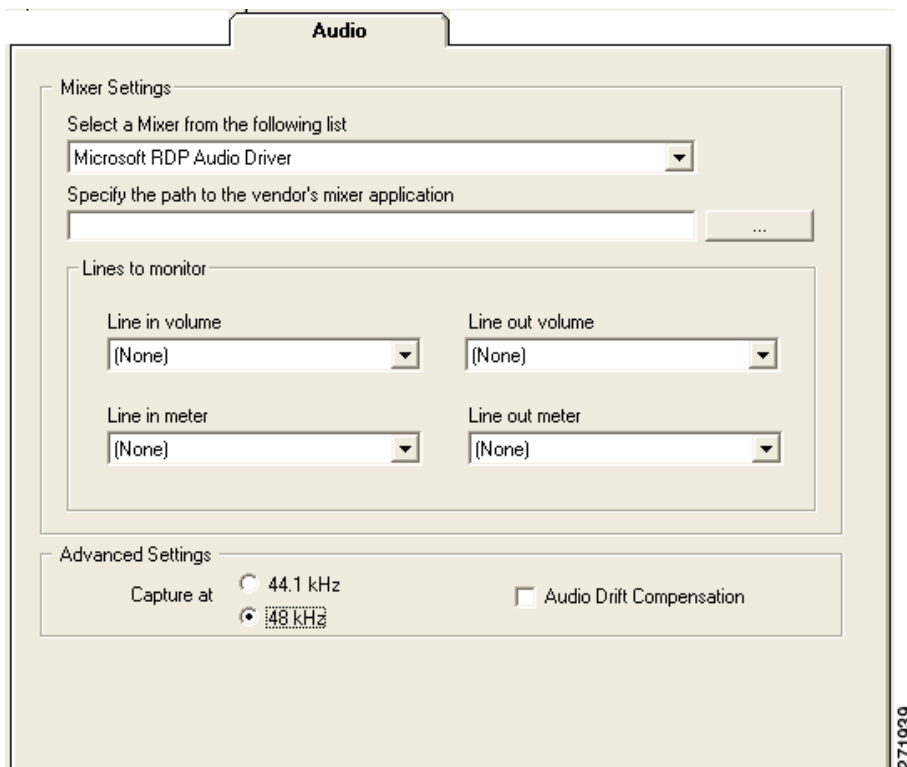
Audio

Mixer Settings

Select a Mixer from the following list

Microsoft RDP Audio Driver

Specify the path to the vendor's mixer application

...

Lines to monitor

Line in volume

(None)

Line out volume

(None)

Line in meter

(None)

Line out meter

(None)

Advanced Settings

Capture at

44.1 kHz

48 kHz

Audio Drift Compensation

271939